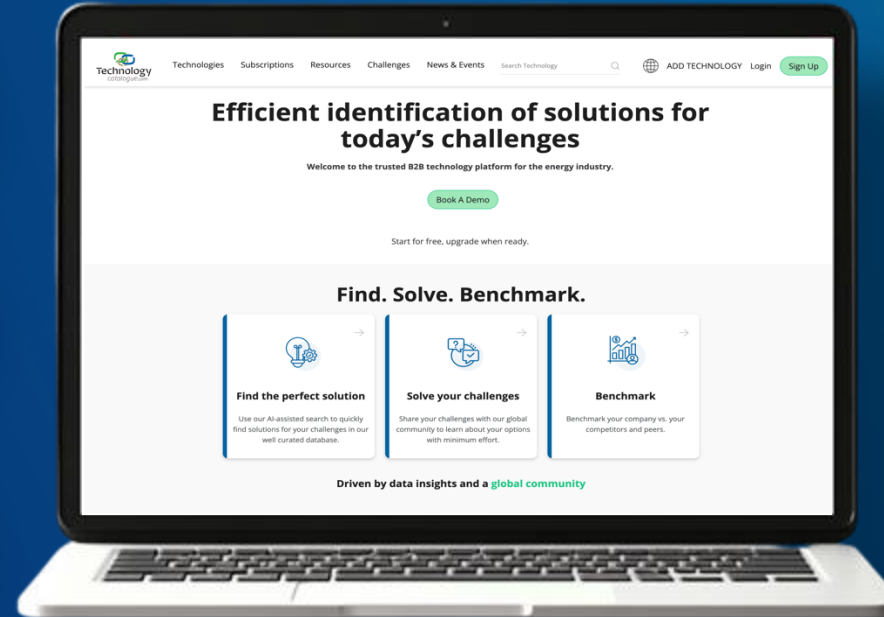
Technology catalogue.com

Technologies Subscriptions Resources Challenges News & Events Search Technology ADD TECHNOLOGY Login Sign Up

Efficient identification of solutions for today's challenges

Welcome to the trusted B2B technology platform for the energy industry.

Book A Demo

Start for free, upgrade when ready.

Find. Solve. Benchmark.

Find the perfect solution

Use our AI-assisted search to quickly find solutions for your challenges in our well curated database.

Solve your challenges

Share your challenges with our global community to learn about your options with minimum effort.

Benchmark

Benchmark your company vs. your competitors and peers.

Driven by data insights and a global community